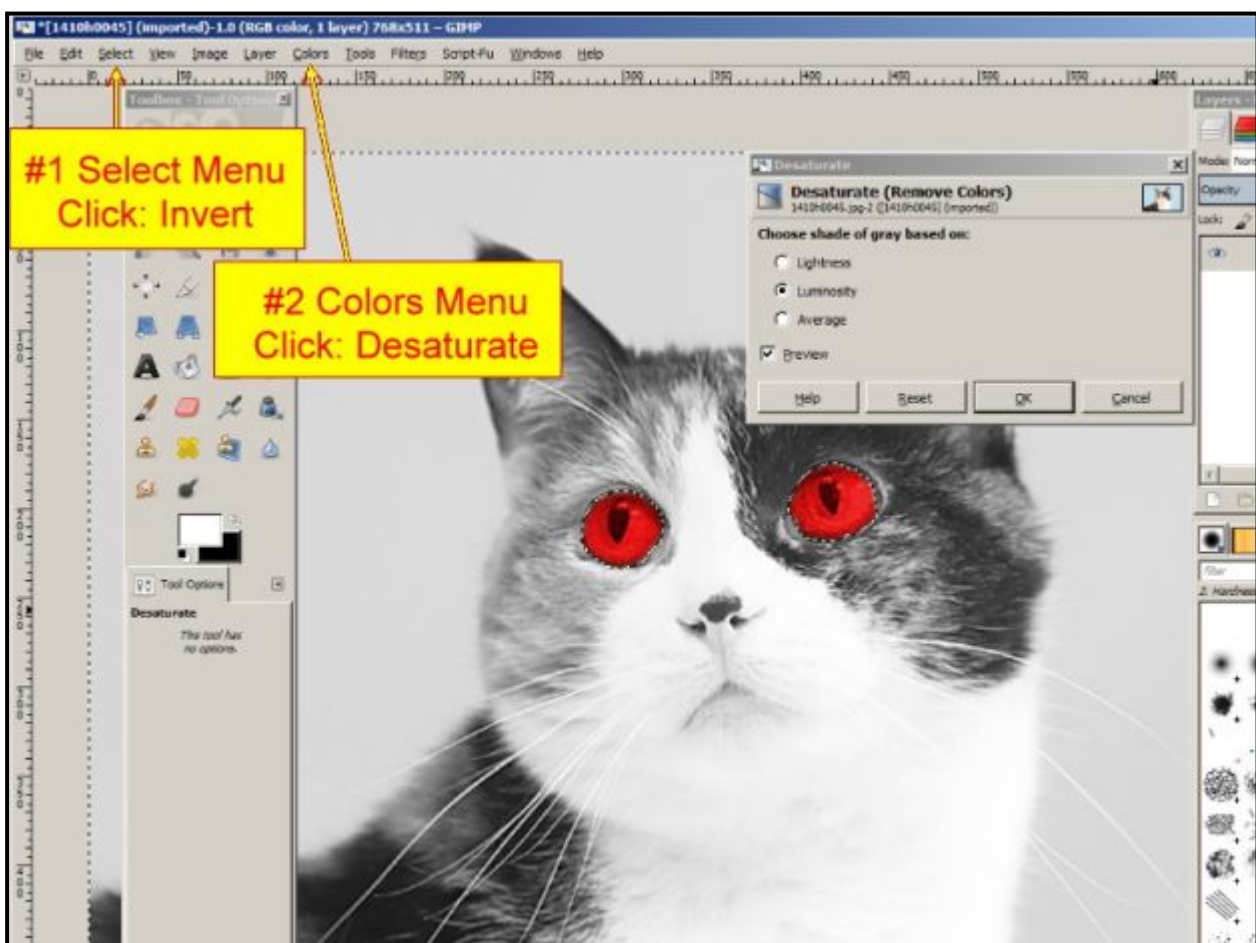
*[1410b0045] (imported)-1.0 (RGB color, 1 layer) 768x511 – GIMP

File Edit Select View Image Layer Colors Tools Filters Script-Fu Windows Help

Toolbox - Tool Options

#1 Select Menu
Click: Invert

#2 Colors Menu
Click: Desaturate

Desaturate

Desaturate (Remove Colors)
1410b0045.jpg-2 ([1410b0045] (imported))

Choose shade of gray based on:

Lightness

Luminosity

Average

Preview

Help Reset OK Cancel

Tool Options

Desaturate

This tool has no options.

Layers

Mode: Norm

Opacity

Lock:

2. Hardness